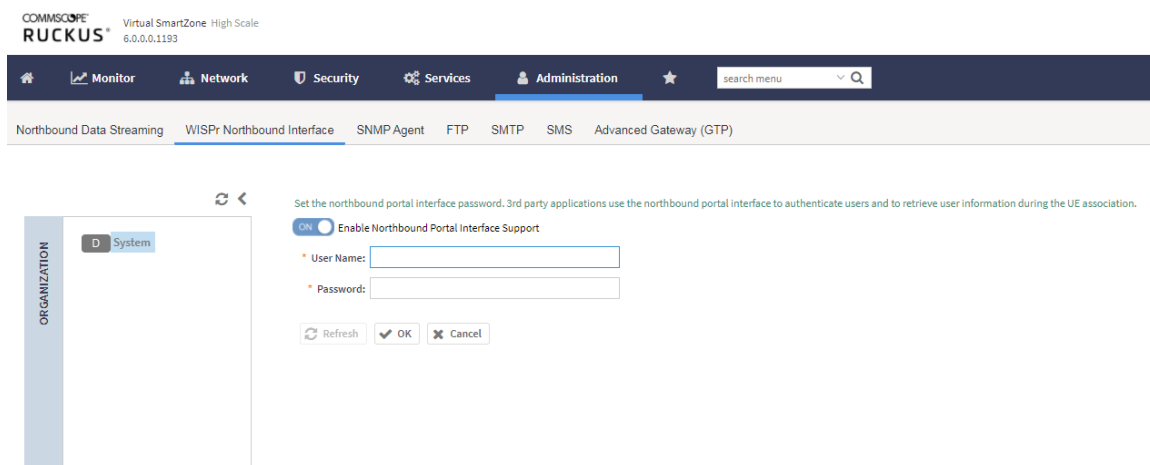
COMMSCOPE RUCKUS Virtual SmartZone High Scale 6.0.0.0.1193

Monitor Network Security Services Administration search menu

Northbound Data Streaming WISPr Northbound Interface SNMP Agent FTP SMTP SMS Advanced Gateway (GTP)

ORGANIZATION

D System

Set the northbound portal interface password. 3rd party applications use the northbound portal interface to authenticate users and to retrieve user information during the UE association.

ON Enable Northbound Portal Interface Support

* User Name:

* Password:

Refresh OK Cancel